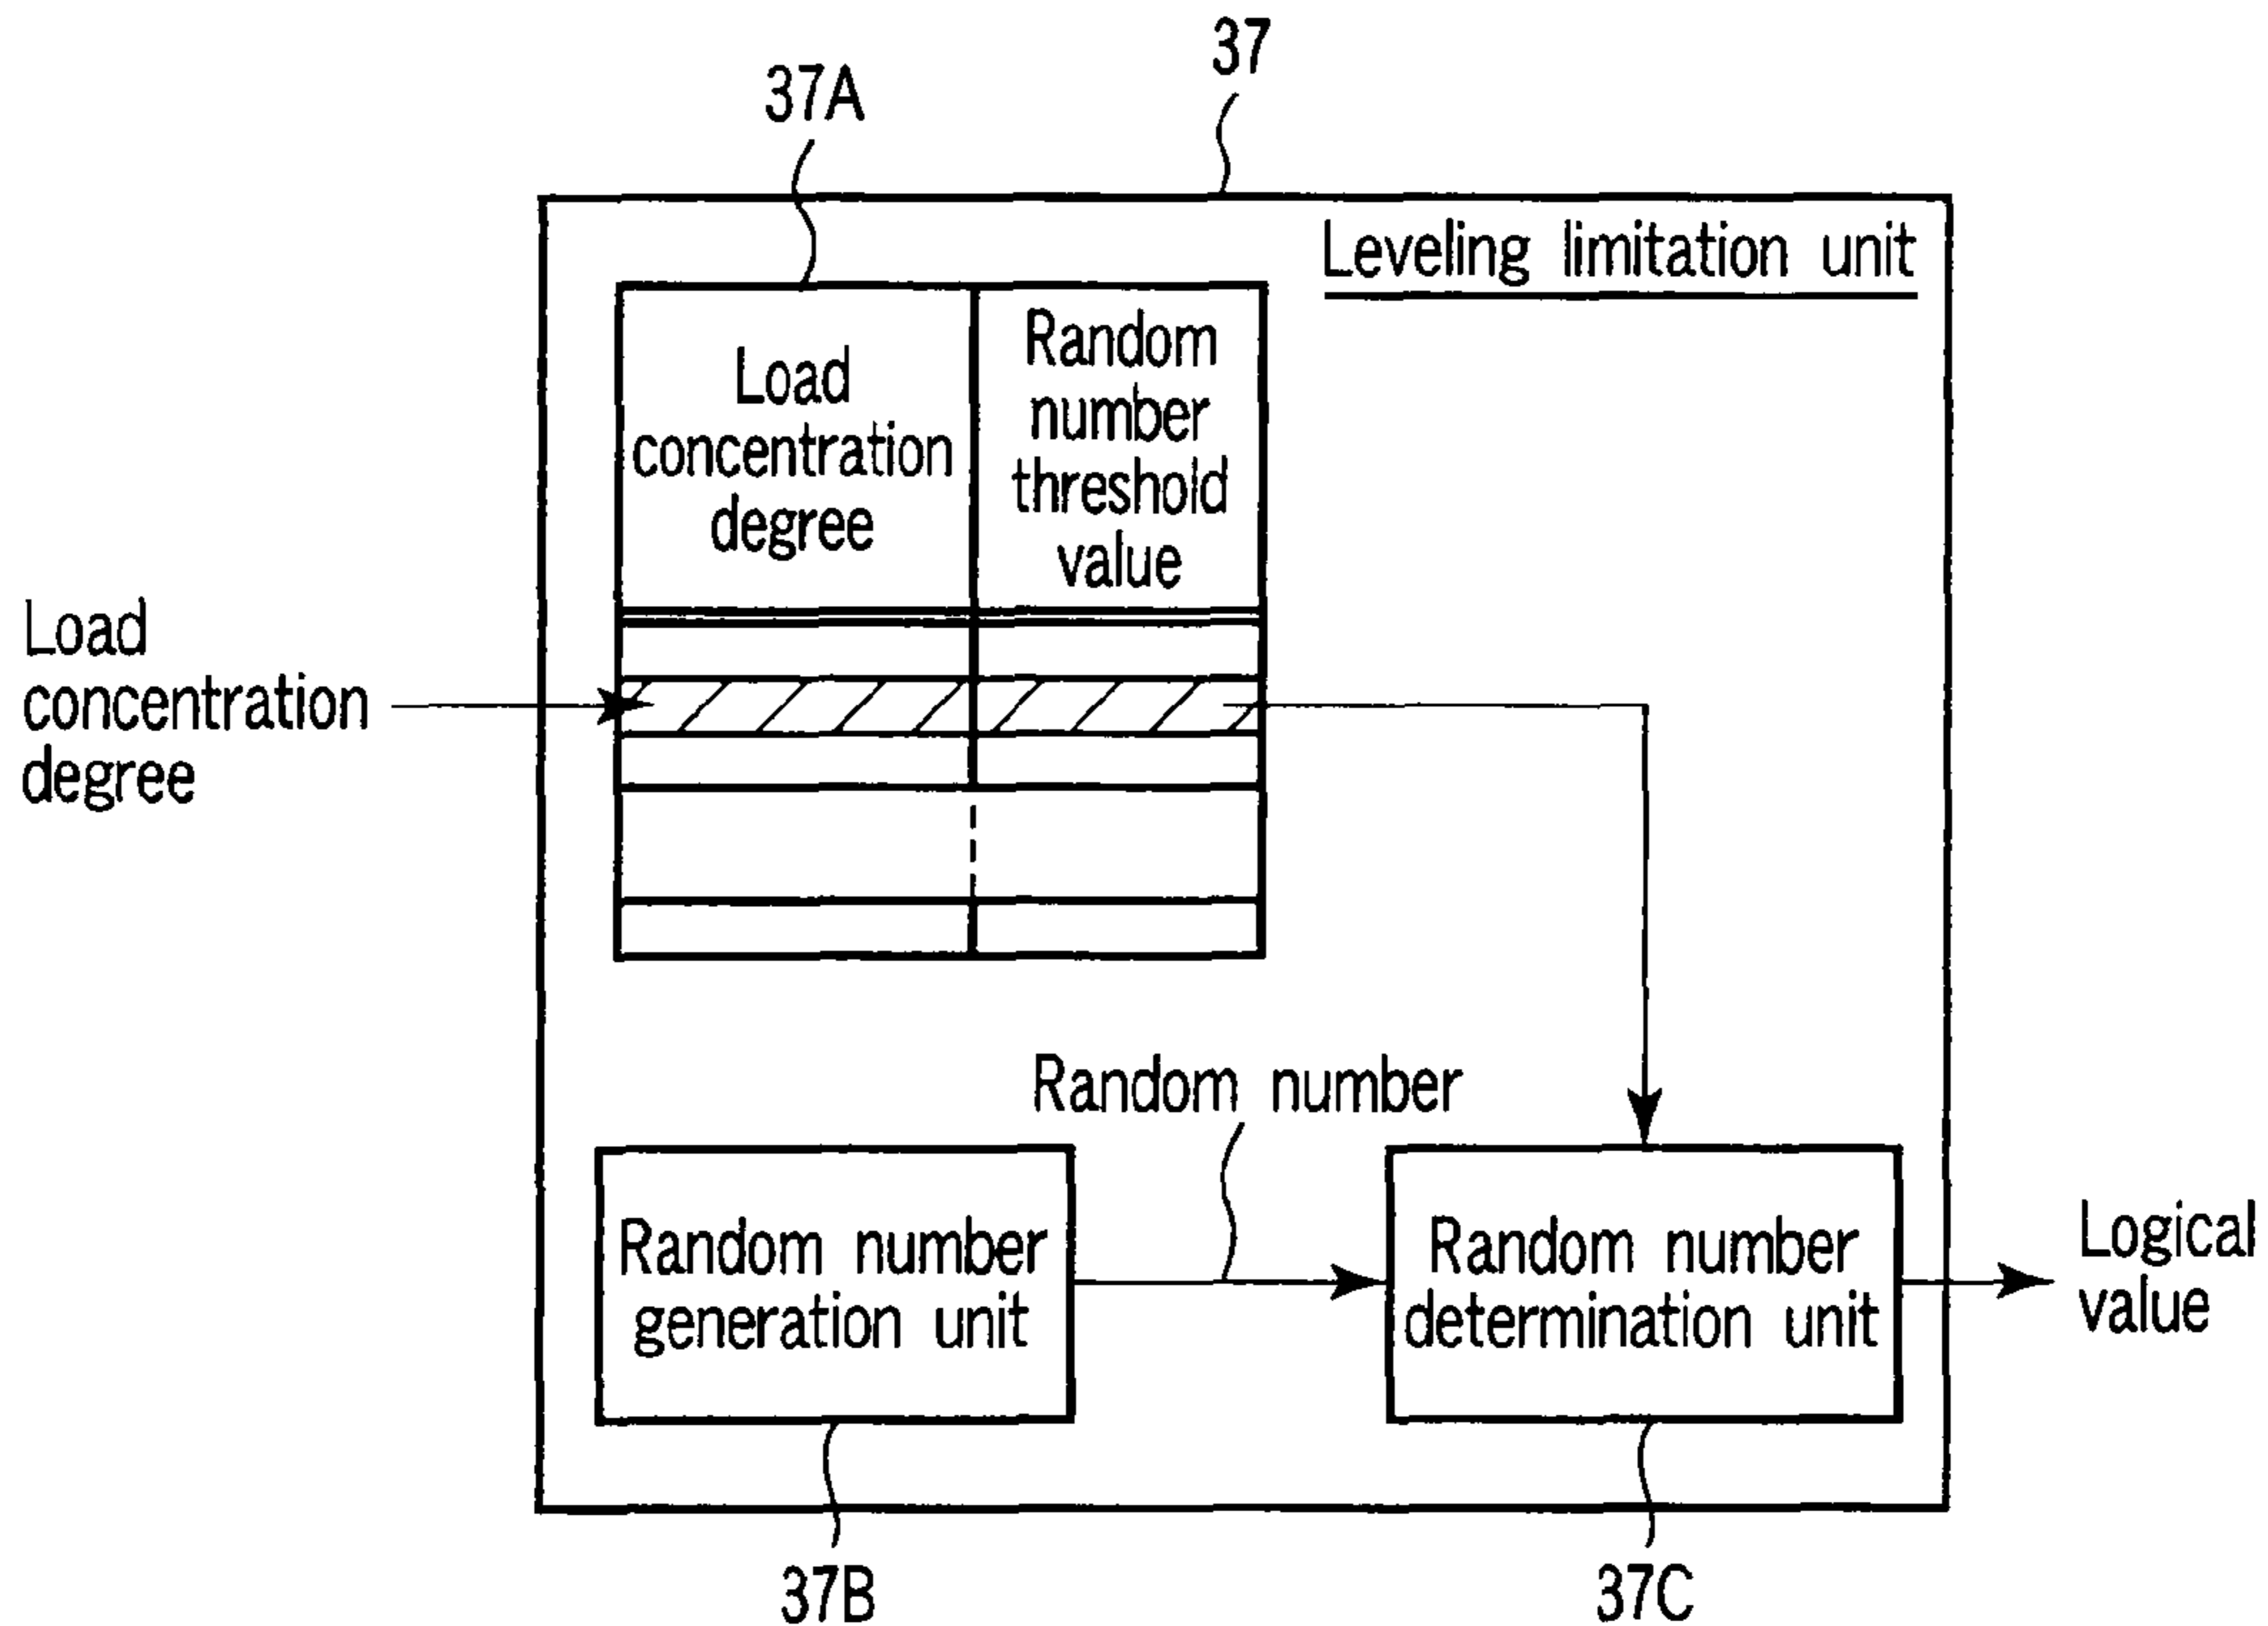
37

37A

Leveling limitation unit

| Load concentration degree | Random number threshold value |
|---|---|
| | |
| | |
| | |
| | |
| | |

Load concentration degree

Random number

Random number generation unit

Random number determination unit

Logical value

37B

37C